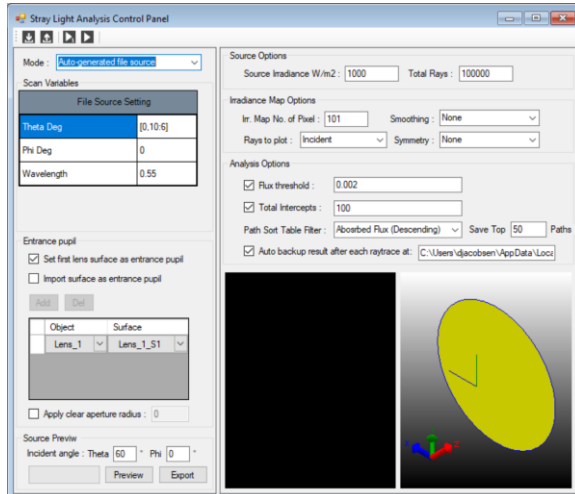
Stray Light Analysis Control Panel

Mode : Auto-generated file source

Scan Variables

| File Source Setting | |
|---|---|
| Theta Deg | [0,10:6] |
| Phi Deg | 0 |
| Wavelength | 0.55 |

Entrance pupil

Set first lens surface as entrance pupil

Import surface as entrance pupil

Add Del

| Object | Surface |
|---|---|
| Lens_1 | Lens_1_S1 |

Apply clear aperture radius : 0

Source Previw

Incident angle : Theta 60 ° Phi 0 °

Preview Export

Source Options

Source Irradiance W/m2 : 1000 Total Rays : 100000

Irradiance Map Options

Irr. Map No. of Pixel : 101 Smoothing : None

Rays to plot : Incident Symmetry : None

Analysis Options

Flux threshold : 0.002

Total Intercepts : 100

Path Sort Table Filter : Absorbed Flux (Descending) Save Top 50 Paths

Auto backup result after each raytrace at: C:\Users\djacobsen\AppData\Loca